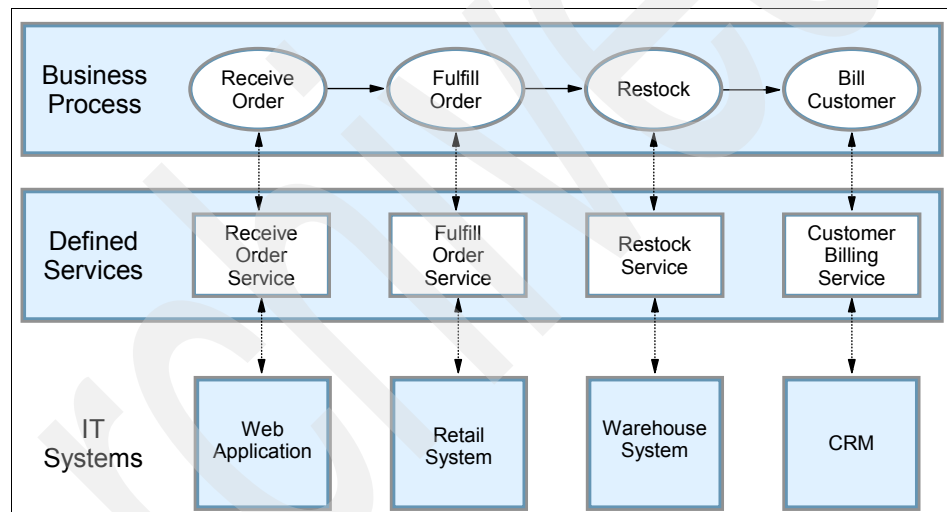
Business Process

Receive Order

Fulfill Order

Restock

Bill Customer

Defined Services

Receive Order Service

Fulfill Order Service

Restock Service

Customer Billing Service

IT Systems

Web Application

Retail System

Warehouse System

CRM